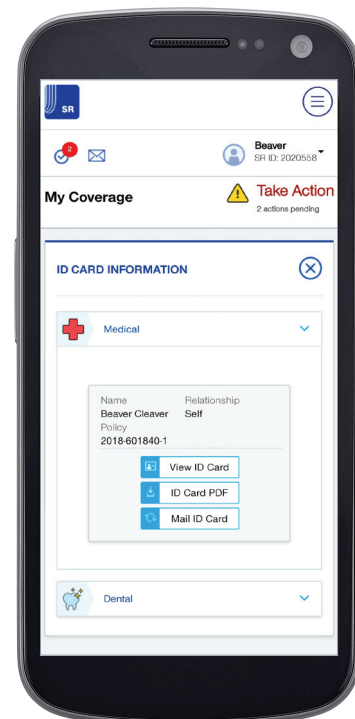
SR

2

Beaver
SR ID: 2020558

My Coverage

Take Action
2 actions pending

ID CARD INFORMATION

Medical

Name
Beaver Cleaver

Relationship
Self

Policy
2018-601840-1

View ID Card

ID Card PDF

Mail ID Card

Dental